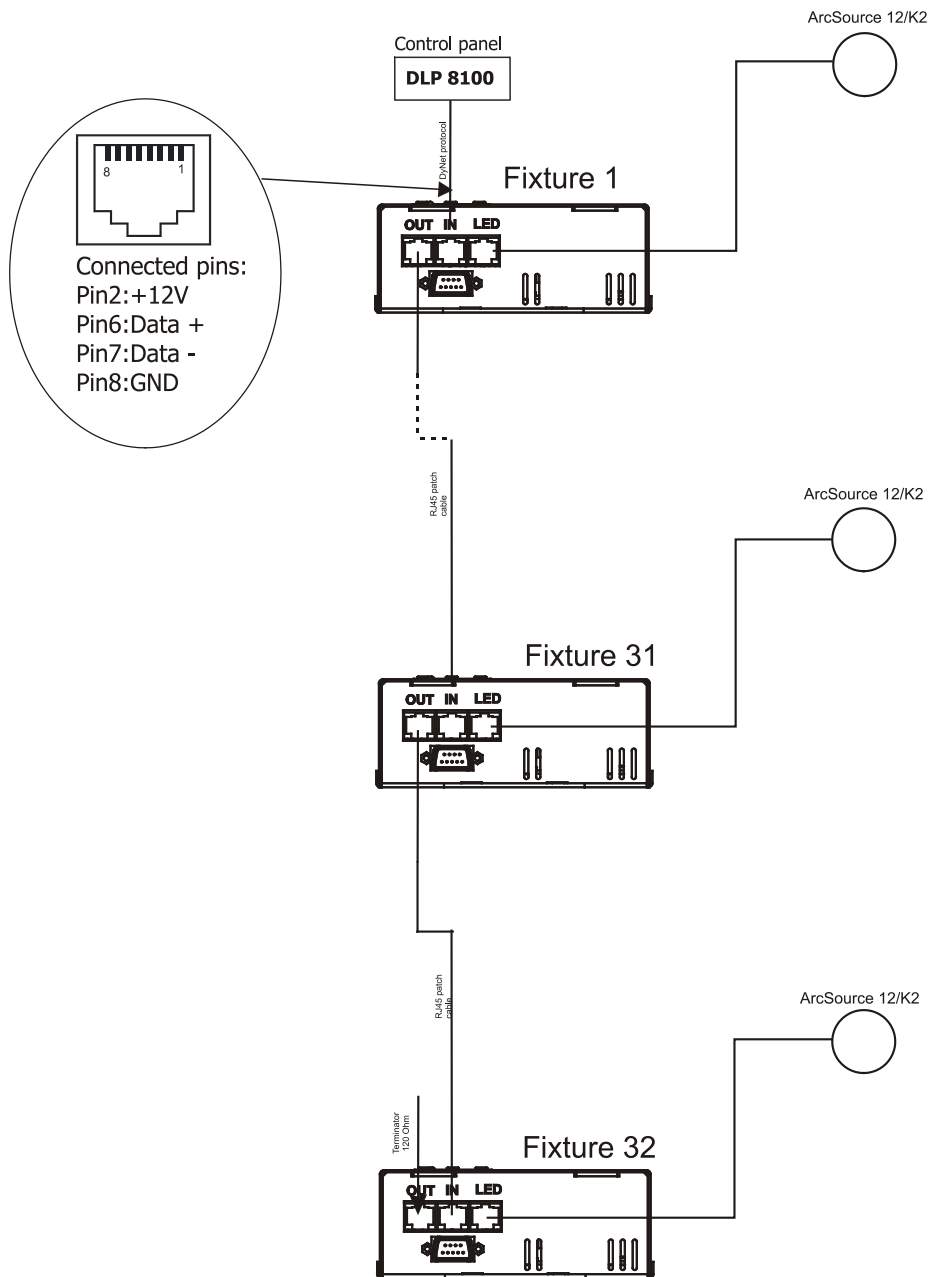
Control panel
DLP 8100

ArcSource 12/K2

8 1

Connected pins:
Pin2:+12V
Pin6:Data +
Pin7:Data -
Pin8:GND

DyNet protocol

Fixture 1
OUT IN LED

RJ45 patch cable

ArcSource 12/K2

Fixture 31
OUT IN LED

RJ45 patch cable

ArcSource 12/K2

Terminator 120 Ohm

Fixture 32
OUT IN LED